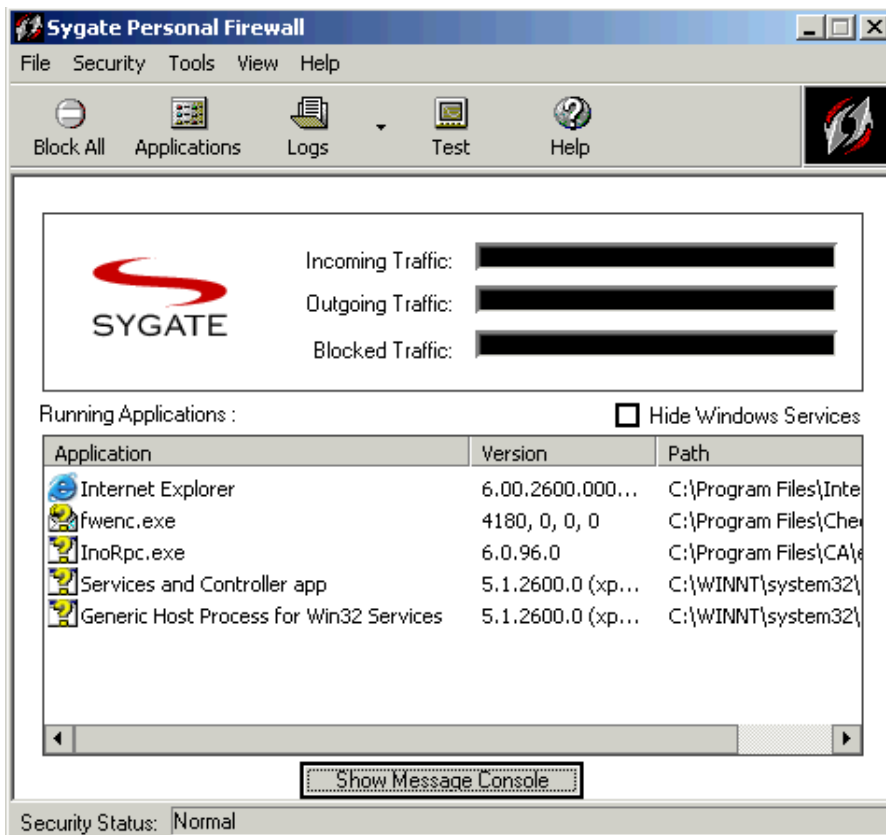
Sygate Personal Firewall

File Security Tools View Help

Block All Applications Logs Test Help

SYGATE

Incoming Traffic:

Outgoing Traffic:

Blocked Traffic:

Running Applications :

Hide Windows Services

| Application | Version | Path |
|---|---|---|
| Internet Explorer | 6.00.2600.000... | C:\Program Files\Inte |
| fwenc.exe | 4180, 0, 0, 0 | C:\Program Files\Che |
| InoRpc.exe | 6.0.96.0 | C:\Program Files\CA\ |
| Services and Controller app | 5.1.2600.0 (xp... | C:\WINNT\system32\ |
| Generic Host Process for Win32 Services | 5.1.2600.0 (xp... | C:\WINNT\system32\ |

Show Message Console

Security Status: Normal